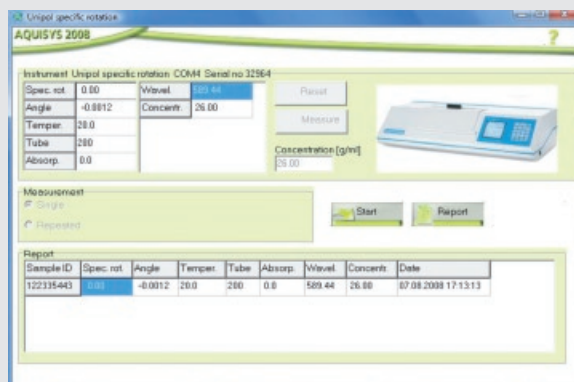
Unipol specific rotation

AQUISYS 2008

?

Instrument Unipol specific rotation COM4 Serial no 32964

| Spec. rot. | 0.00 |
|---|---|
| Angle | -0.0012 |
| Temper. | 20.0 |
| Tube | 200 |
| Absorp. | 0.0 |

| Wavel. | 589.44 |
|---|---|
| Concentr. | 26.00 |

Preset

Measure

Concentration [g/ml]

26.00

Measurement

Single

Repeated

Start

Report

Report

| Sample ID | Spec. rot. | Angle | Temper. | Tube | Absorp. | Wavel. | Concentr. | Date |
|---|---|---|---|---|---|---|---|---|
| 122335443 | 0.00 | -0.0012 | 20.0 | 200 | 0.0 | 589.44 | 26.00 | 07.08.2008 17:13:13 |